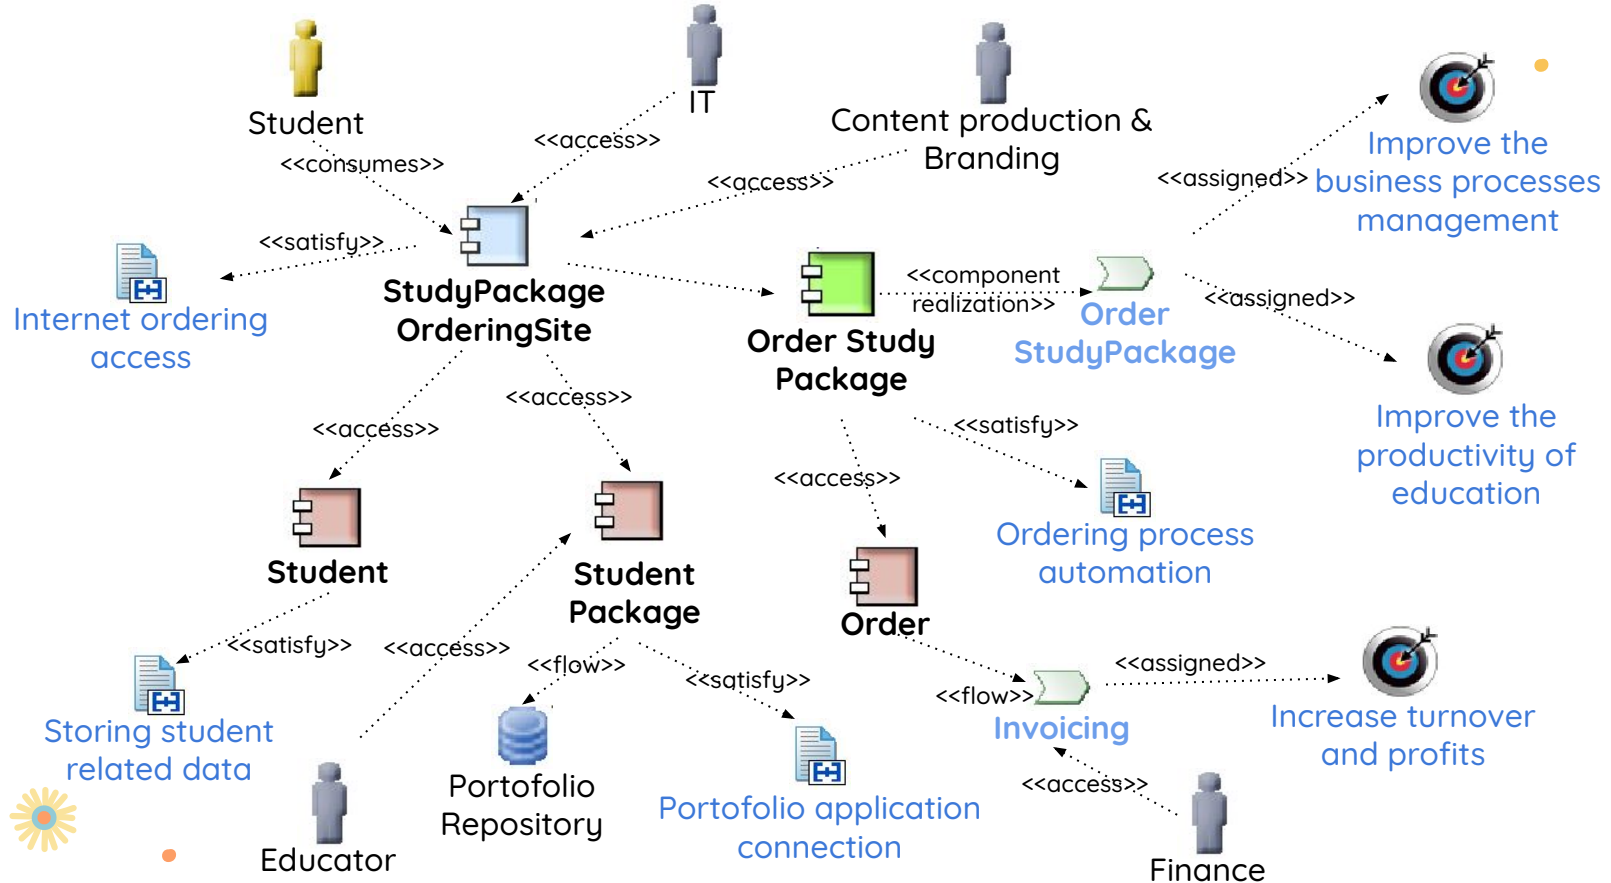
Student

IT

Content production & Branding

Improve the business processes management

<<consumes>>

<<access>>

<<access>>

<<assigned>>

<<satisfy>>

Internet ordering access

StudyPackage OrderingSite

Order Study Package

<<component realization>>

Order StudyPackage

<<assigned>>

Improve the productivity of education

<<access>>

<<access>>

<<satisfy>>

<<access>>

Student

Student Package

Order

Ordering process automation

<<satisfy>>

<<access>>

<<flow>>

<<satisfy>>

<<flow>>

Invoicing

<<assigned>>

Increase turnover and profits

Storing student related data

Portofolio Repository

Portofolio application connection

<<access>>

Educator

Finance